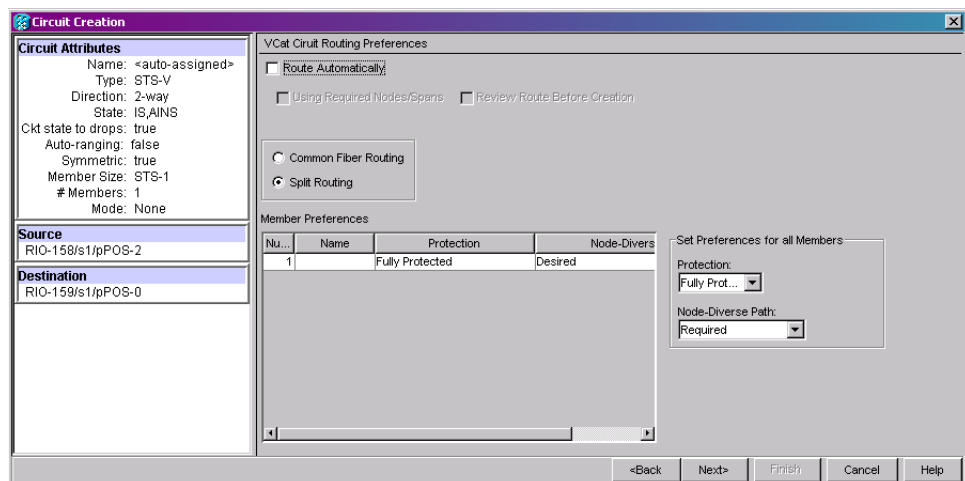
Circuit Creation

Circuit Attributes
Name: <auto-assigned>
Type: STS-V
Direction: 2-way
State: IS,AINS
Ckt state to drops: true
Auto-ranging: false
Symmetric: true
Member Size: STS-1
# Members: 1
Mode: None

Source
RIO-158/s1/pPOS-2

Destination
RIO-159/s1/pPOS-0

VCat Ciruit Routing Preferences

Route Automatically

Using Required Nodes/Spans
Review Route Before Creation

Common Fiber Routing
Split Routing

Member Preferences

| Nu... | Name | Protection | Node-Divers |
|---|---|---|---|
| 1 | | Fully Protected | Desired |

Set Preferences for all Members
Protection:
Fully Prot...
Node-Diverse Path:
Required

<Back Next> Finish Cancel Help